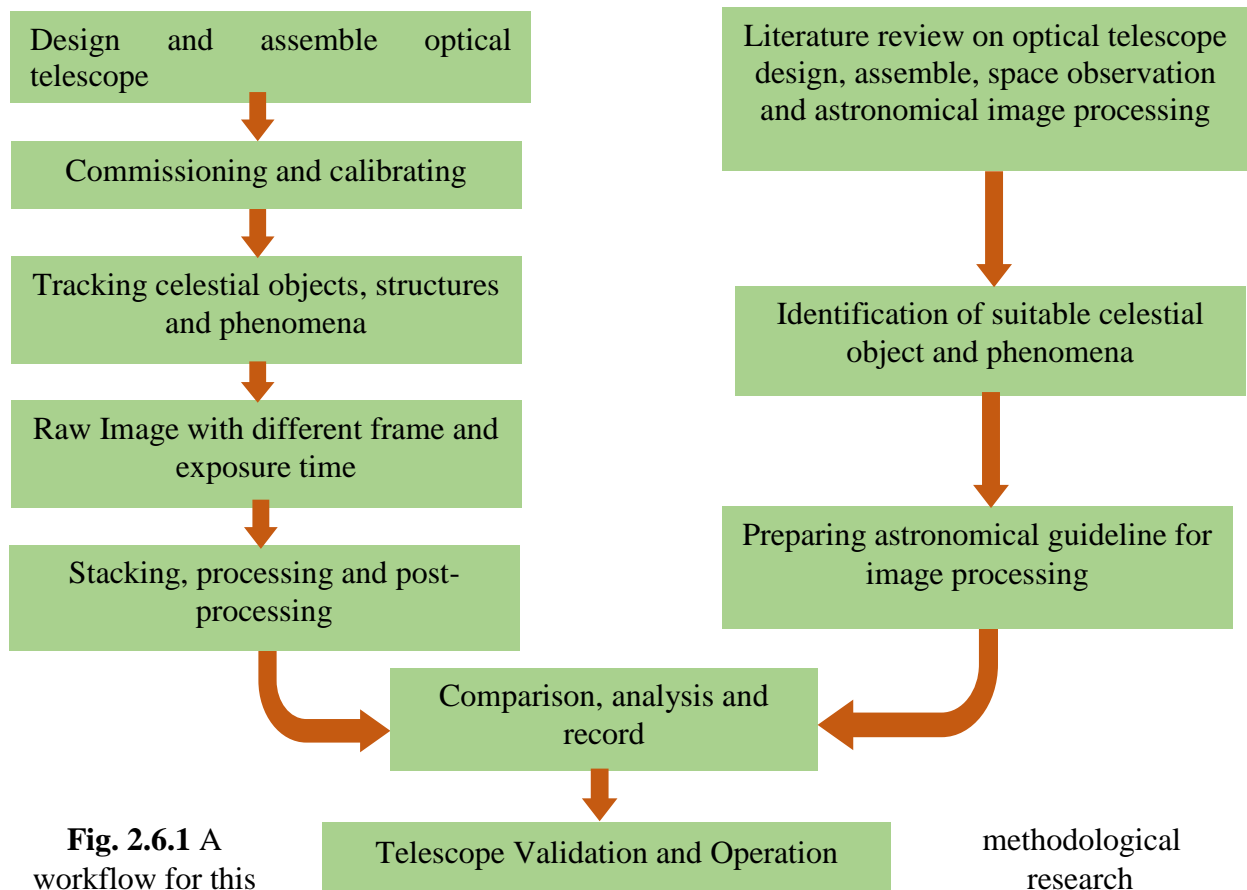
Design and assemble optical telescope

Commissioning and calibrating

Tracking celestial objects, structures and phenomena

Raw Image with different frame and exposure time

Stacking, processing and post-processing

Literature review on optical telescope design, assemble, space observation and astronomical image processing

Identification of suitable celestial object and phenomena

Preparing astronomical guideline for image processing

Comparison, analysis and record

Telescope Validation and Operation

**Fig. 2.6.1** A workflow for this methodological research